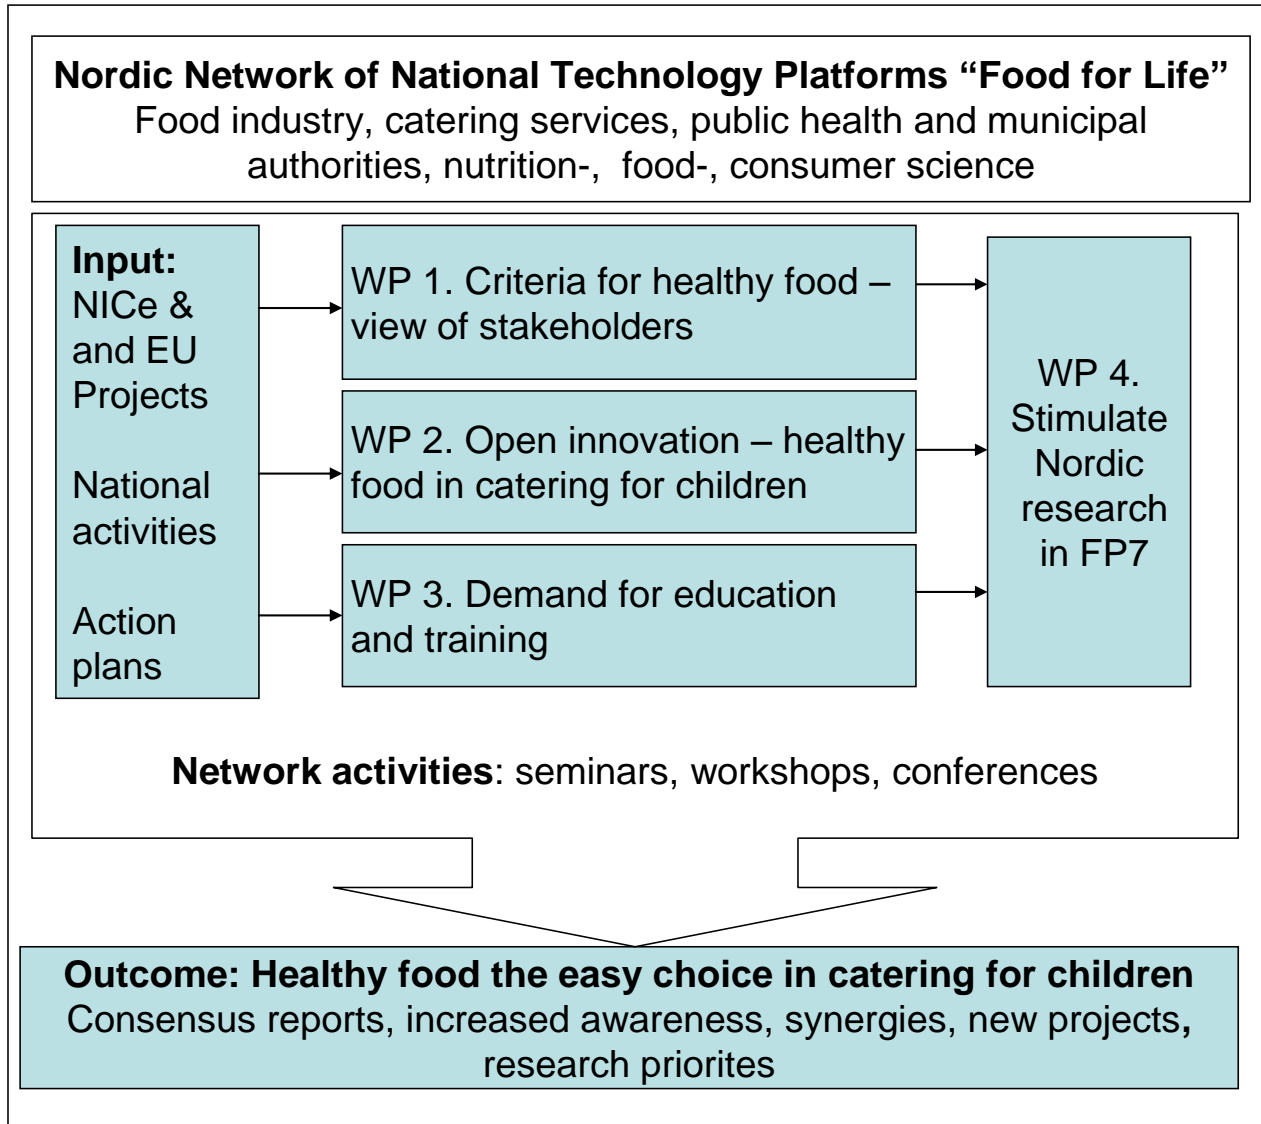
**Nordic Network of National Technology Platforms “Food for Life”**
Food industry, catering services, public health and municipal authorities, nutrition-, food-, consumer science

**Input:**
NICe & and EU Projects

National activities

Action plans

WP 1. Criteria for healthy food – view of stakeholders

WP 2. Open innovation – healthy food in catering for children

WP 3. Demand for education and training

WP 4. Stimulate Nordic research in FP7

**Network activities**: seminars, workshops, conferences

**Outcome: Healthy food the easy choice in catering for children**
Consensus reports, increased awareness, synergies, new projects**,** research priorites